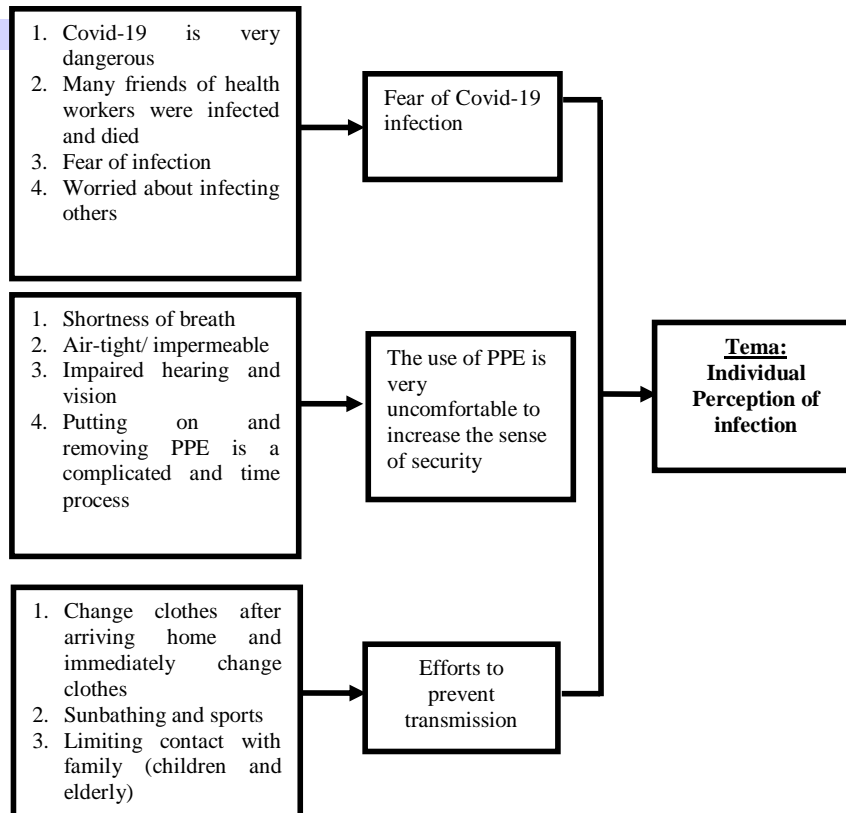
1. Covid-19 is very dangerous
2. Many friends of health workers were infected and died
3. Fear of infection
4. Worried about infecting others

Fear of Covid-19 infection

1. Shortness of breath
2. Air-tight/ impermeable
3. Impaired hearing and vision
4. Putting on and removing PPE is a complicated and time process

The use of PPE is very uncomfortable to increase the sense of security

1. Change clothes after arriving home and immediately change clothes
2. Sunbathing and sports
3. Limiting contact with family (children and elderly)

Efforts to prevent transmission

Tema:
Individual Perception of infection